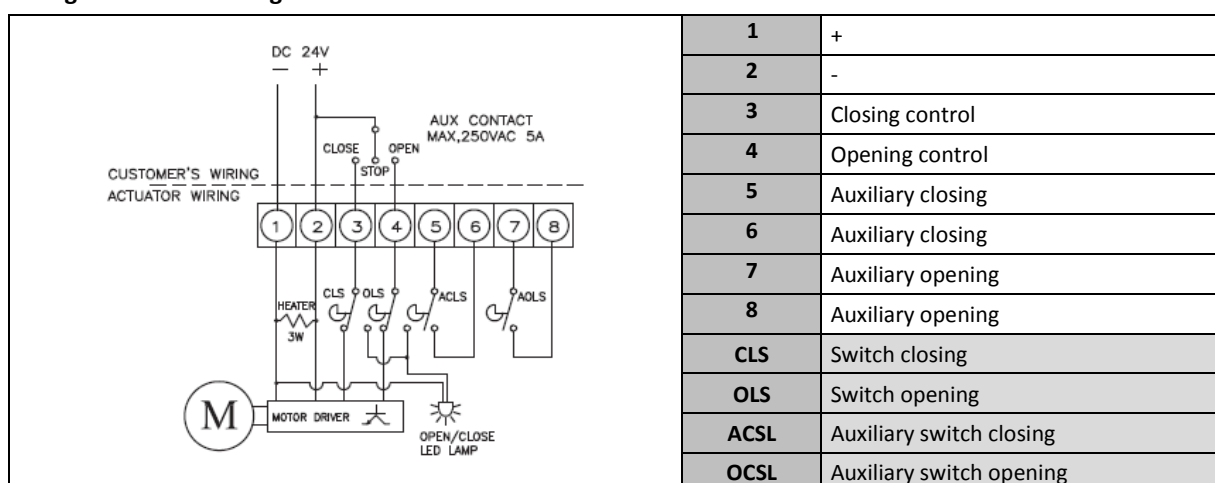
DC 24V
— +
AUX CONTACT
MAX,250VAC 5A
CLOSE
OPEN
STOP
CUSTOMER'S WIRING
ACTUATOR WIRING
1 2 3 4 5 6 7 8
HEATER
3W
CLS
OLS
ACLS
AOLS
M
MOTOR DRIVER
OPEN/CLOSE
LED LAMP

| 1 | + |
|---|---|
| 2 | - |
| 3 | Closing control |
| 4 | Opening control |
| 5 | Auxiliary closing |
| 6 | Auxiliary closing |
| 7 | Auxiliary opening |
| 8 | Auxiliary opening |
| CLS | Switch closing |
| OLS | Switch opening |
| ACSL | Auxiliary switch closing |
| OCSL | Auxiliary switch opening |